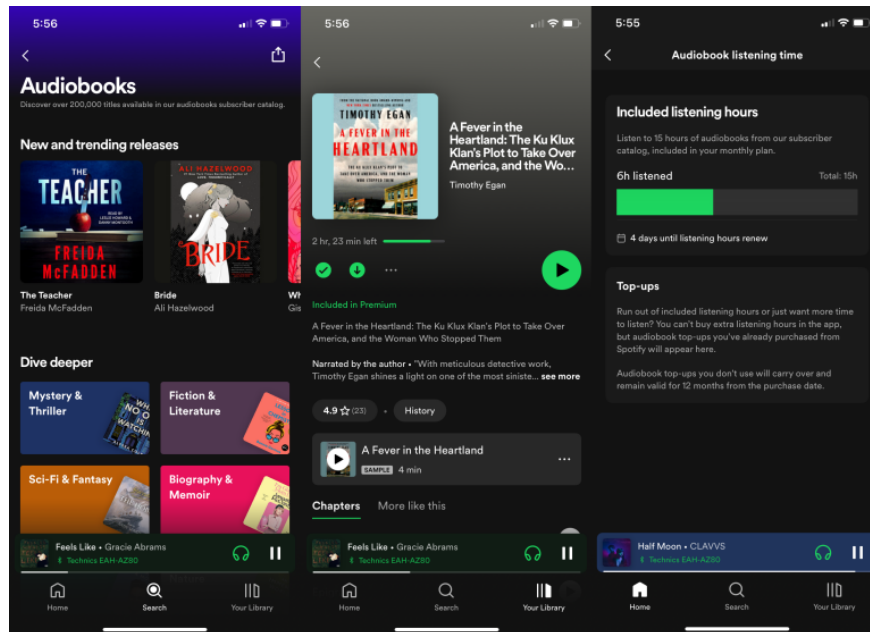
5:56

Audiobooks

Discover over 200,000 titles available in our audiobooks subscriber catalog.

New and trending releases

THE TEACHER
FREIDA McFADDEN

ALI HAZELWOOD
BRIDE

The Teacher
Freida McFadden

Bride
Ali Hazelwood

Wh
Gis

Dive deeper

Mystery & Thriller

Fiction & Literature

Sci-Fi & Fantasy

Biography & Memoir

Feels Like • Gracie Abrams
Technics EAH-AZ80

Home
Search
Your Library

5:56

TIMOTHY EGAN
A FEVER IN THE HEARTLAND

A Fever in the Heartland: The Ku Klux Klan's Plot to Take Over America, and the Wo...
Timothy Egan

2 hr, 23 min left

Included in Premium

A Fever in the Heartland: The Ku Klux Klan's Plot to Take Over America, and the Woman Who Stopped Them

Narrated by the author • "With meticulous detective work, Timothy Egan shines a light on one of the most siniste... see more

4.9 ☆ (23) • History

A Fever in the Heartland
SAMPLE 4 min

Chapters More like this

Feels Like • Gracie Abrams
Technics EAH-AZ80

Home
Search
Your Library

5:55

Audiobook listening time

Included listening hours

Listen to 15 hours of audiobooks from our subscriber catalog, included in your monthly plan.

6h listened
Total: 15h

4 days until listening hours renew

Top-ups

Run out of included listening hours or just want more time to listen? You can't buy extra listening hours in the app, but audiobook top-ups you've already purchased from Spotify will appear here.

Audiobook top-ups you don't use will carry over and remain valid for 12 months from the purchase date.

Half Moon • CLAVVS
Technics EAH-AZ80

Home
Search
Your Library